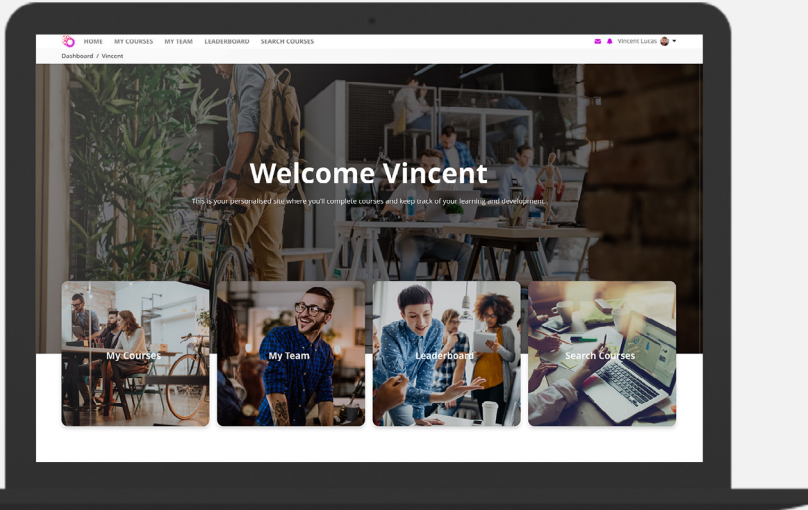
HOME MY COURSES MY TEAM LEADERBOARD SEARCH COURSES

Vincent Lucas

Dashboard / Vincent

Welcome Vincent

This is your personalised site where you'll complete courses and keep track of your learning and development.

My Courses

My Team

Leaderboard

Search Courses